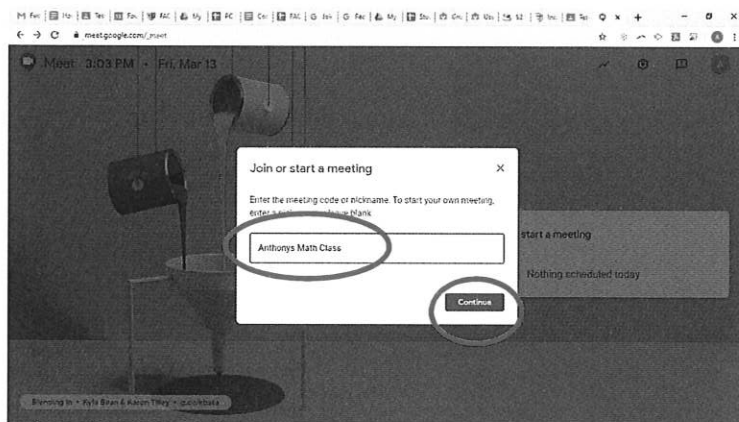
meet.google.com/_meet

Meet 3:03 PM • Fri, Mar 13

Join or start a meeting

Enter the meeting code or nickname. To start your own meeting, enter a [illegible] leave blank.

Anthonys Math Class

Continue

start a meeting

Nothing scheduled today

Blending In • Kyle Bean & Aaron Tilley • @cokbean